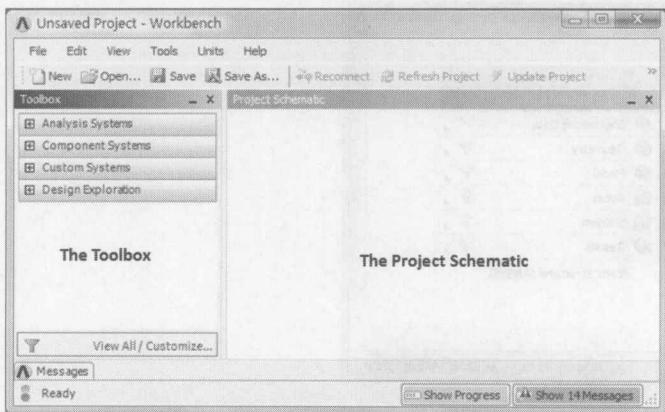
Unsaved Project - Workbench

File Edit View Tools Units Help

New Open... Save Save As... Reconnect Refresh Project Update Project

Toolbox

Analysis Systems
Component Systems
Custom Systems
Design Exploration

The Toolbox

View All / Customize...

Project Schematic

The Project Schematic

Messages

Ready

Show Progress

Show 14 Messages